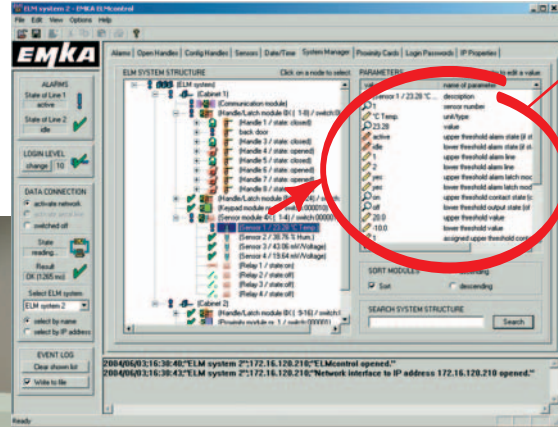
ELM system 2 - EMKA ELMcontrol

File Edit View Options Help

EMKA

Alarms | Open Handles | Config Handles | Sensors | Date/Time | System Manager | Proximity Cards | Login Passwords | IP Properties

ALARMS

State of Line 1 active

State of Line 2 idle

LOGIN LEVEL

change 10

DATA CONNECTION

activate network

activate serial line

switched off

State reading...

Result OK (1265 ms)

Select ELM system

ELM system 2

select by name

select by IP address

EVENT LOG

Clear shown list

Write to file

ELM SYSTEM STRUCTURE

Click on a node to select

[ELM system]

[Cabinet 1]

[Communication module]

[Handle/Latch module ID:( 1-8) / switch:0]

[Handle 1 / state: closed]

back door

[Handle 3 / state: closed]

[Handle 4 / state: opened]

[Handle 5 / state: closed]

[Handle 6 / state: closed]

[Handle 7 / state: closed]

[Handle 8 / state: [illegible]]

[Handle/Latch module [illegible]]

[Keypad module / switch:00001]

[Sensor module ID:( 1-4) / switch:00001]

[Sensor 1 / 23.28 °C Temp.]

[Sensor 2 / 38.76 % Hum.]

[Sensor 3 / 43.06 mV/Voltage]

[Sensor 4 / 19.64 mV/Voltage]

[Relay 1 / state:on]

[Relay 2 / state:off]

[Relay 3 / state:off]

[Relay 4 / state:off]

[Cabinet 2]

[Handle/Latch module ID:( 9-16) / switch:]

[Proximity module nr. 1 / switch:00000]

PARAMETERS

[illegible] to edit a value

value | name of parameter

Sensor 1 / 23.28 °C ... | description

1 | sensor number

°C Temp. | unit/type

23.28 | value

active | upper threshold alarm state (if n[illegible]

idle | lower threshold alarm state (if s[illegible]

1 | upper threshold alarm line

1 | lower threshold alarm line

yes | upper threshold alarm latch mod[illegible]

yes | lower threshold alarm latch mod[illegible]

on | upper threshold contact state (s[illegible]

off | lower threshold output state (of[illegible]

20.0 | upper threshold value

10.0 | lower threshold value

1 | assigned upper threshold contr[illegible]

SORT MODULES

Sort

descending

SEARCH SYSTEM STRUCTURE

Search

2004/06/03;16:30:40;"ELM system 2";172.16.120.210;"ELMcontrol opened."

2004/06/03;16:30:43;"ELM system 2";172.16.120.210;"Network interface to IP address 172.16.120.210 opened."

Ready